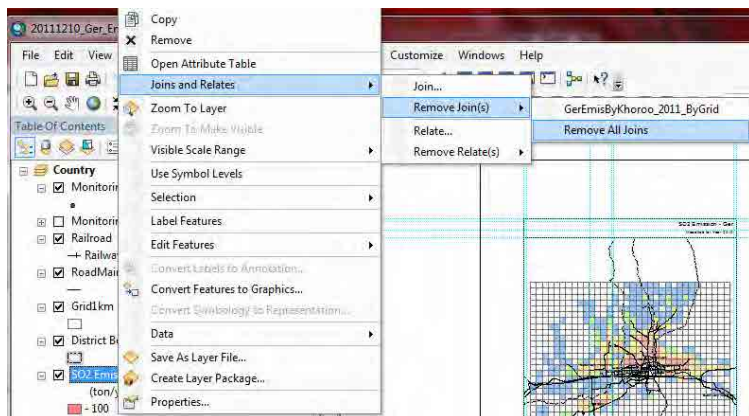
20111210_Ger_Er
File Edit View
Customize Windows Help
Table Of Contents
Country
Monitorir
Monitorir
Railroad
Railwa
RoadMai
Grid1km
District B
SO2 Emis
(ton/y
- 100

Copy
Remove
Open Attribute Table
Joins and Relates
Zoom To Layer
Zoom To Make Visible
Visible Scale Range
Use Symbol Levels
Selection
Label Features
Edit Features
Convert Labels to Annotation...
Convert Features to Graphics...
Convert Symbology to Representation...
Data
Save As Layer File...
Create Layer Package...
Properties...

Join...
Remove Join(s)
Relate...
Remove Relate(s)

GerEmisByKhoroo_2011_ByGrid
Remove All Joins

SO2 Emission - Ger
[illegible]